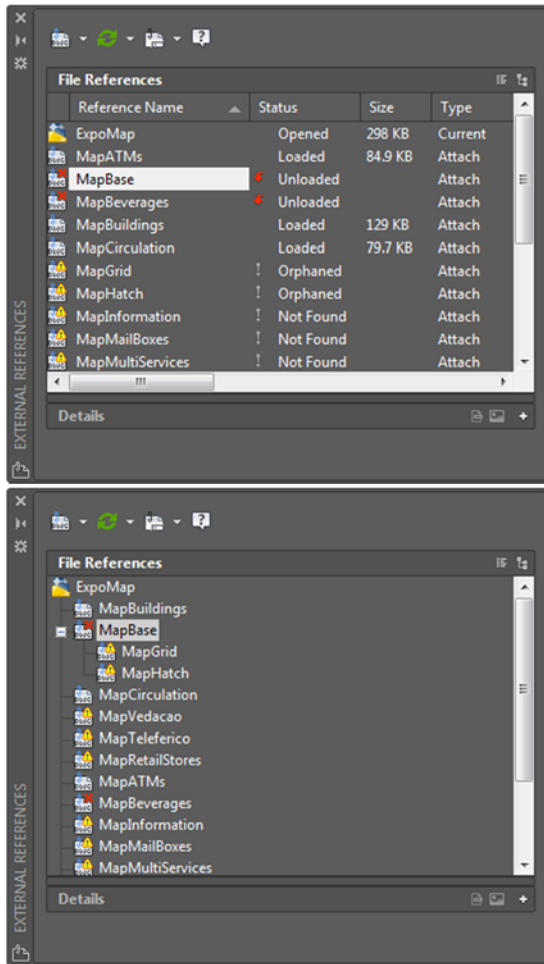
File References

| Reference Name | Status | Size | Type |
|---|---|---|---|
| ExpoMap | Opened | 298 KB | Current |
| MapATMs | Loaded | 84.9 KB | Attach |
| MapBase | Unloaded | | Attach |
| MapBeverages | Unloaded | | Attach |
| MapBuildings | Loaded | 129 KB | Attach |
| MapCirculation | Loaded | 79.7 KB | Attach |
| MapGrid | Orphaned | | Attach |
| MapHatch | Orphaned | | Attach |
| MapInformation | Not Found | | Attach |
| MapMailBoxes | Not Found | | Attach |
| MapMultiServices | Not Found | | Attach |

Details

EXTERNAL REFERENCES

File References

ExpoMap
MapBuildings
MapBase
MapGrid
MapHatch
MapCirculation
MapVedacao
MapTeleferico
MapRetailStores
MapATMs
MapBeverages
MapInformation
MapMailBoxes
MapMultiServices

Details

EXTERNAL REFERENCES